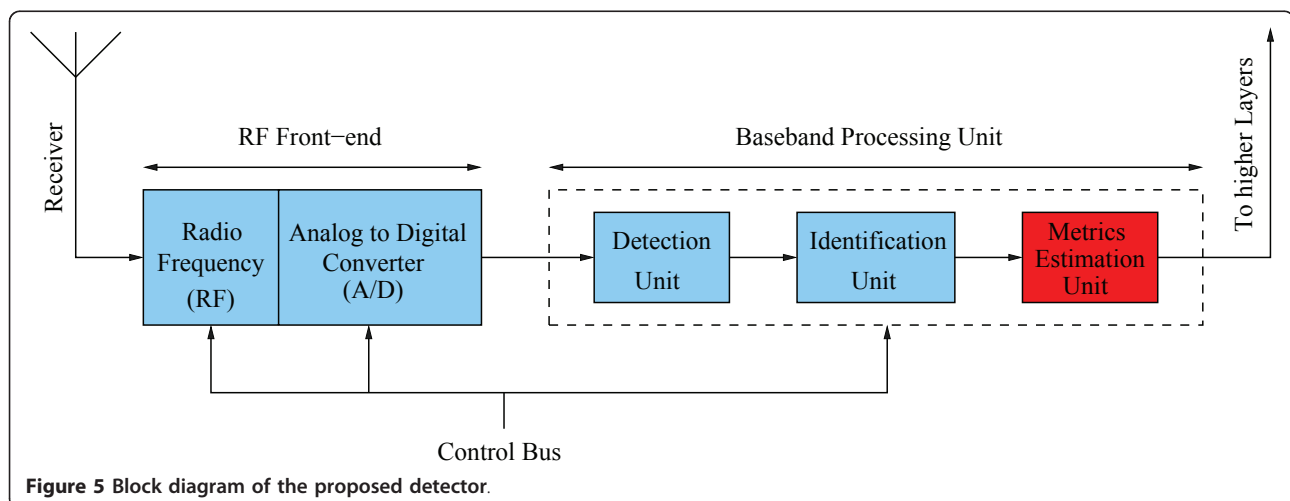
Receiver

RF Front−end

Baseband Processing Unit

To higher Layers

Radio Frequency (RF)

Analog to Digital Converter (A/D)

Detection Unit

Identification Unit

Metrics Estimation Unit

Control Bus

**Figure 5 Block diagram of the proposed detector**.